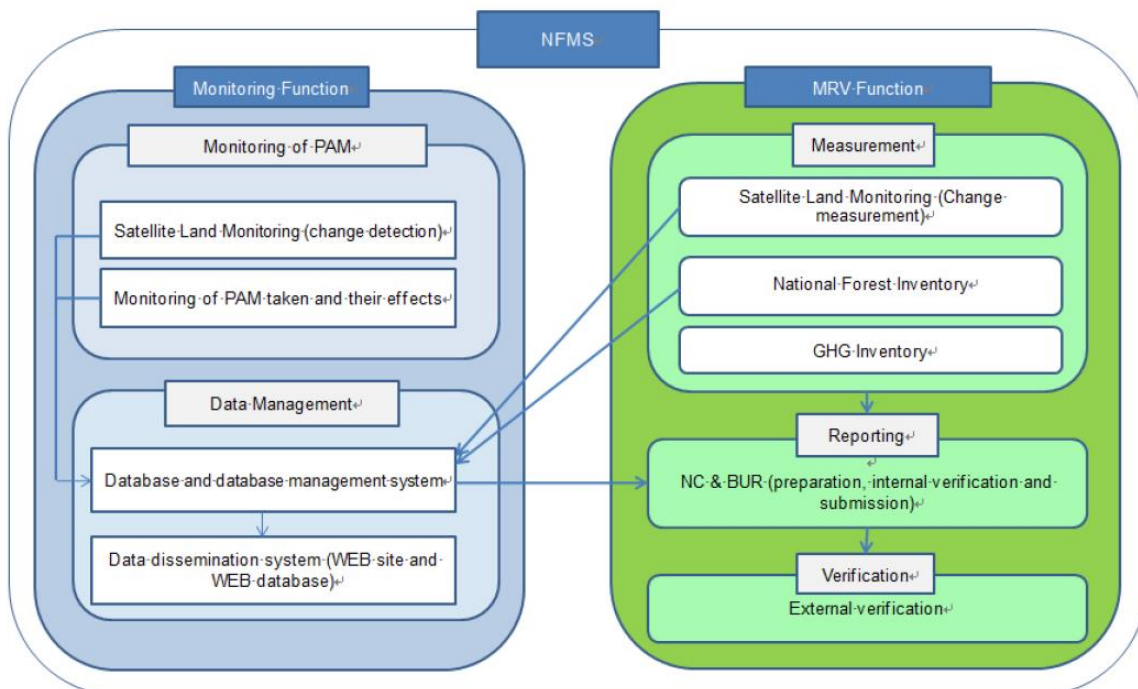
NFMS

Monitoring Function

Monitoring of PAM

Satellite Land Monitoring (change detection)

Monitoring of PAM taken and their effects

Data Management

Database and database management system

Data dissemination system (WEB site and WEB database)

MRV Function

Measurement

Satellite Land Monitoring (Change measurement)

National Forest Inventory

GHG Inventory

Reporting

NC & BUR (preparation, internal verification and submission)

Verification

External verification